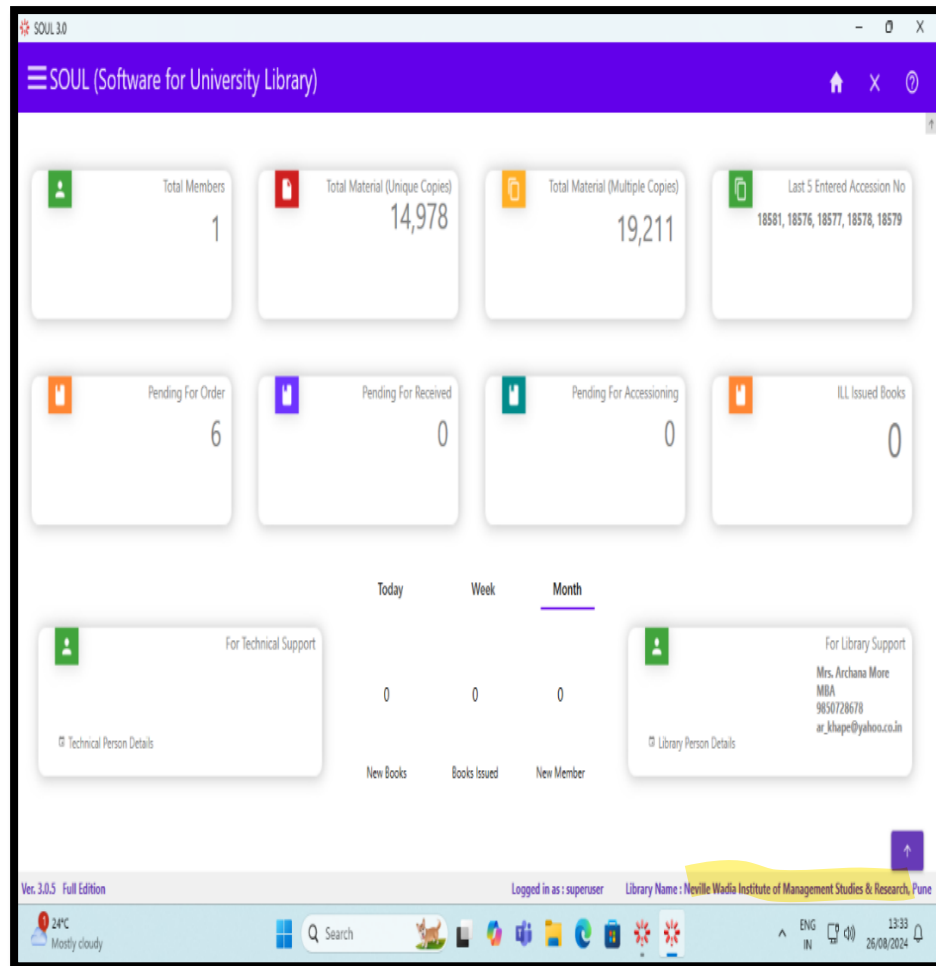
SOUL 3.0

SOUL (Software for University Library)

Total Members
1

Total Material (Unique Copies)
14,978

Total Material (Multiple Copies)
19,211

Last 5 Entered Accession No
18581, 18576, 18577, 18578, 18579

Pending For Order
6

Pending For Received
0

Pending For Accessioning
0

ILL Issued Books
0

Today Week Month

For Technical Support
Technical Person Details

0 0 0
New Books Books Issued New Member

For Library Support
Mrs. Archana More
MBA
9850728678
ar_khape@yahoo.co.in
Library Person Details

Ver. 3.0.5 Full Edition
Logged in as : superuser
Library Name : Neville Wadia Institute of Management Studies & Research, Pune

24°C
Mostly cloudy
Search
ENG
IN
13:33
26/08/2024